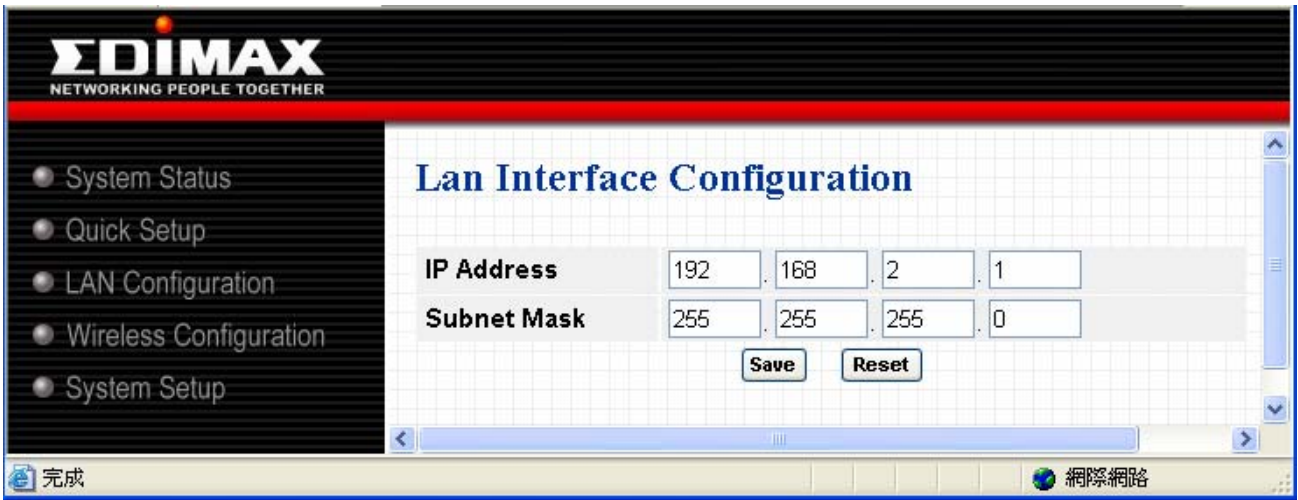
EDIMAX
NETWORKING PEOPLE TOGETHER

System Status
Quick Setup
LAN Configuration
Wireless Configuration
System Setup

Lan Interface Configuration

| IP Address | 192 . 168 . 2 . 1 |
|---|---|
| Subnet Mask | 255 . 255 . 255 . 0 |

Save Reset

完成

網際網路